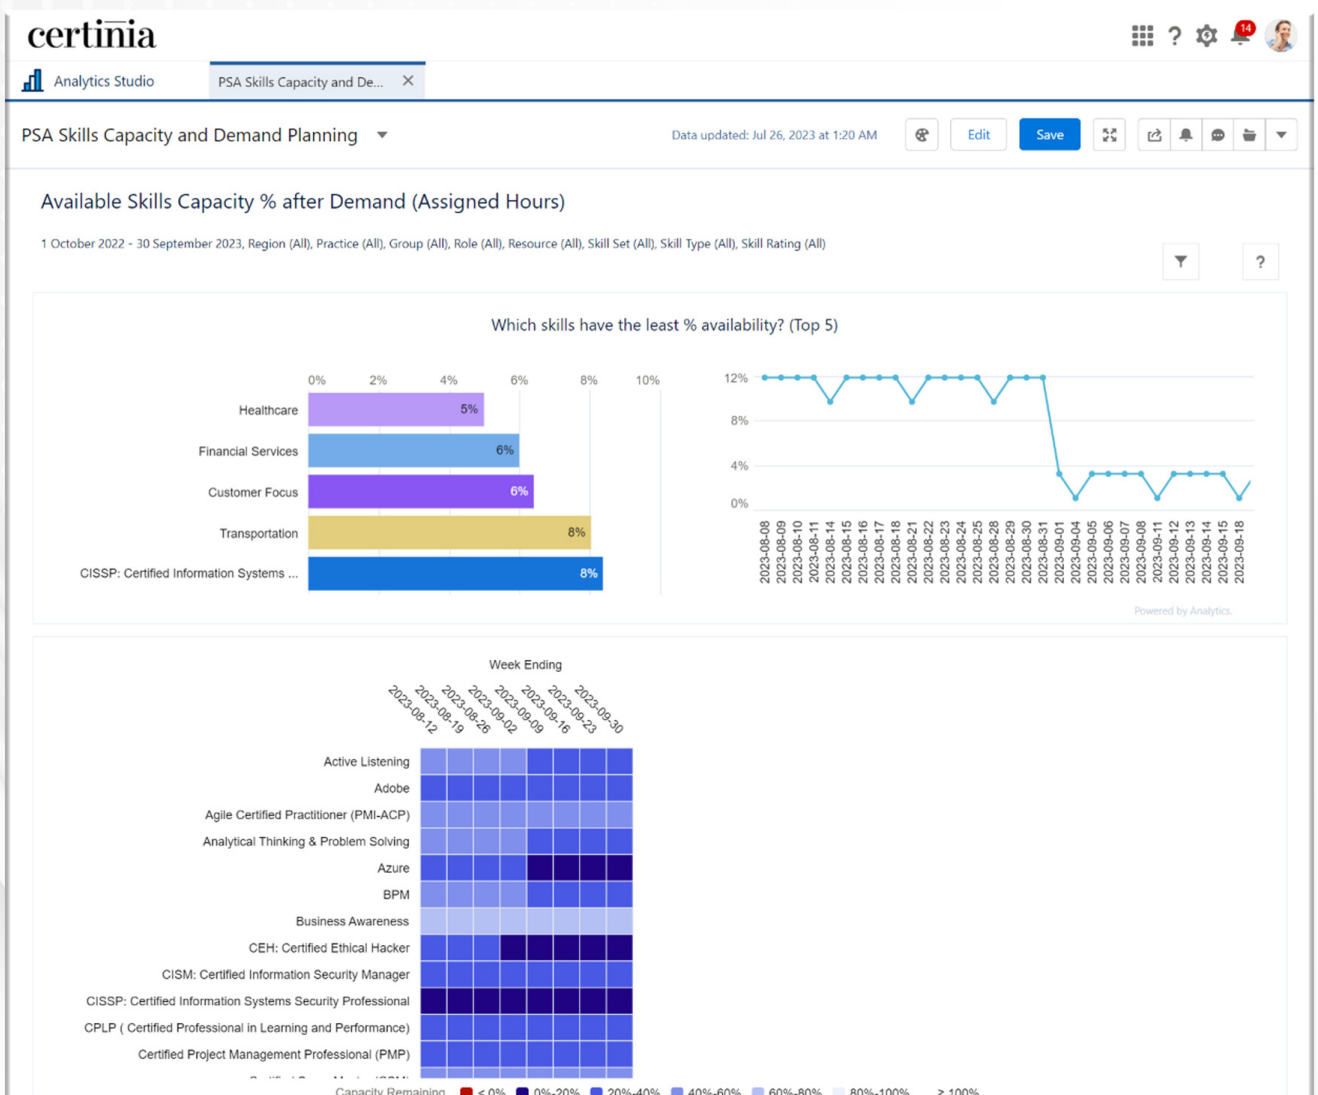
certinia

14

Analytics Studio

PSA Skills Capacity and De... ×

PSA Skills Capacity and Demand Planning

Data updated: Jul 26, 2023 at 1:20 AM

Edit

Save

Available Skills Capacity % after Demand (Assigned Hours)

1 October 2022 - 30 September 2023, Region (All), Practice (All), Group (All), Role (All), Resource (All), Skill Set (All), Skill Type (All), Skill Rating (All)

?

Which skills have the least % availability? (Top 5)

0% 2% 4% 6% 8% 10%

Healthcare 5%

Financial Services 6%

Customer Focus 6%

Transportation 8%

CISSP: Certified Information Systems ... 8%

12%

8%

4%

0%

2023-08-08 2023-08-09 2023-08-10 2023-08-11 2023-08-14 2023-08-15 2023-08-16 2023-08-17 2023-08-18 2023-08-21 2023-08-22 2023-08-23 2023-08-24 2023-08-25 2023-08-28 2023-08-29 2023-08-30 2023-08-31 2023-09-01 2023-09-04 2023-09-05 2023-09-06 2023-09-07 2023-09-08 2023-09-11 2023-09-12 2023-09-13 2023-09-14 2023-09-15 2023-09-18

Powered by Analytics

Week Ending

2023-08-12 2023-08-19 2023-08-26 2023-09-02 2023-09-09 2023-09-16 2023-09-23 2023-09-30

Active Listening

Adobe

Agile Certified Practitioner (PMI-ACP)

Analytical Thinking & Problem Solving

Azure

BPM

Business Awareness

CEH: Certified Ethical Hacker

CISM: Certified Information Security Manager

CISSP: Certified Information Systems Security Professional

CPLP ( Certified Professional in Learning and Performance)

Certified Project Management Professional (PMP)

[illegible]

Capacity Remaining < 0% 0%-20% 20%-40% 40%-60% 60%-80% 80%-100% > 100%